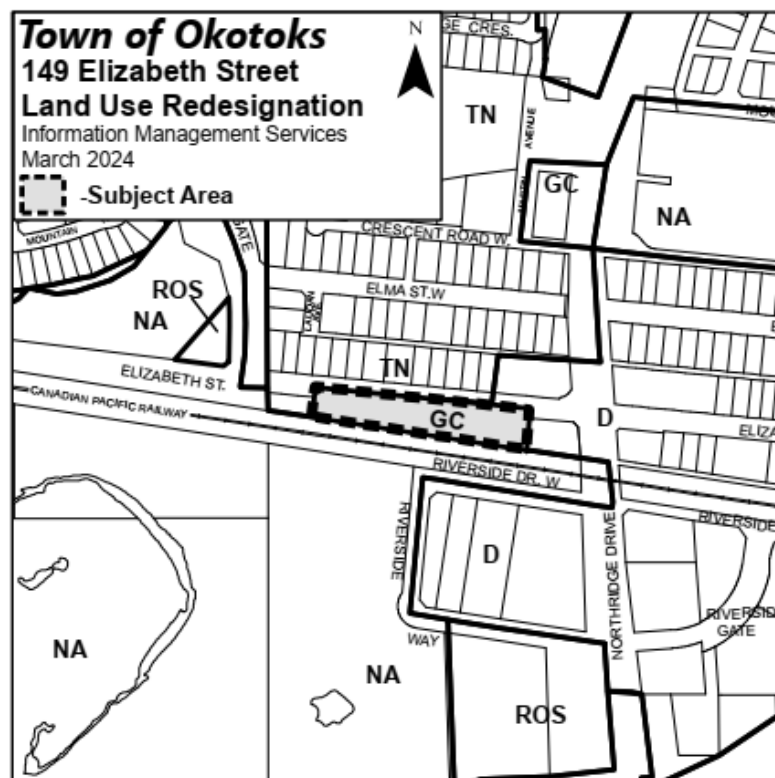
Town of Okotoks
149 Elizabeth Street
Land Use Redesignation
Information Management Services
March 2024
-Subject Area

N

GE CRES.
TN
AVENUE
GC
NA
MOUNTAIN
GATE
CRESCENT ROAD W.
ROS
NA
ELMA ST.W
TN
ELIZABETH ST.
CANADIAN PACIFIC RAILWAY
GC
D
ELIZA
RIVERSIDE DR. W.
RIVERSIDE
RIVERSIDE
D
NORTHRIDGE DRIVE
RIVERSIDE GATE
WAY
NA
NA
ROS